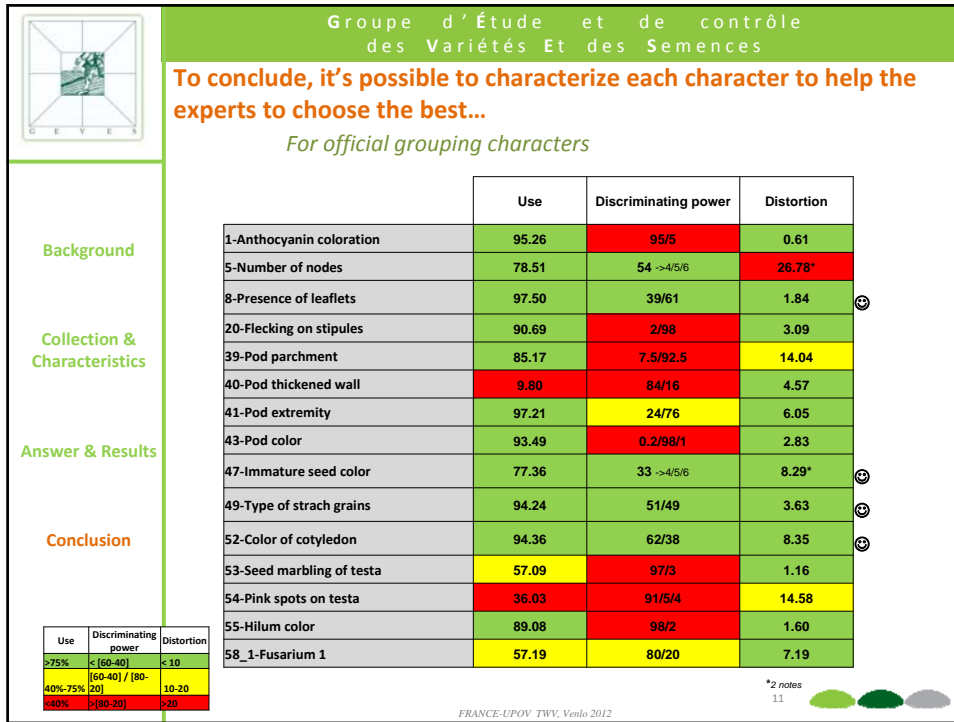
GEVES

Groupe d'Étude et de contrôle des Variétés Et des Semences

To conclude, it's possible to characterize each character to help the experts to choose the best…

For official grouping characters

Background

Collection & Characteristics

Answer & Results

Conclusion

| | Use | Discriminating power | Distortion |
|---|---|---|---|
| 1-Anthocyanin coloration | 95.26 | 95/5 | 0.61 |
| 5-Number of nodes | 78.51 | 54 ->4/5/6 | 26.78* |
| 8-Presence of leaflets | 97.50 | 39/61 | 1.84 |
| 20-Flecking on stipules | 90.69 | 2/98 | 3.09 |
| 39-Pod parchment | 85.17 | 7.5/92.5 | 14.04 |
| 40-Pod thickened wall | 9.80 | 84/16 | 4.57 |
| 41-Pod extremity | 97.21 | 24/76 | 6.05 |
| 43-Pod color | 93.49 | 0.2/98/1 | 2.83 |
| 47-Immature seed color | 77.36 | 33 ->4/5/6 | 8.29* |
| 49-Type of strach grains | 94.24 | 51/49 | 3.63 |
| 52-Color of cotyledon | 94.36 | 62/38 | 8.35 |
| 53-Seed marbling of testa | 57.09 | 97/3 | 1.16 |
| 54-Pink spots on testa | 36.03 | 91/5/4 | 14.58 |
| 55-Hilum color | 89.08 | 98/2 | 1.60 |
| 58_1-Fusarium 1 | 57.19 | 80/20 | 7.19 |

| Use | Discriminating power | Distortion |
|---|---|---|
| >75% | < [60-40] | < 10 |
| 40%-75% | [60-40] / [80-20] | 10-20 |
| <40% | >[80-20] | >20 |

*2 notes

11

FRANCE-UPOV TWV, Venlo 2012